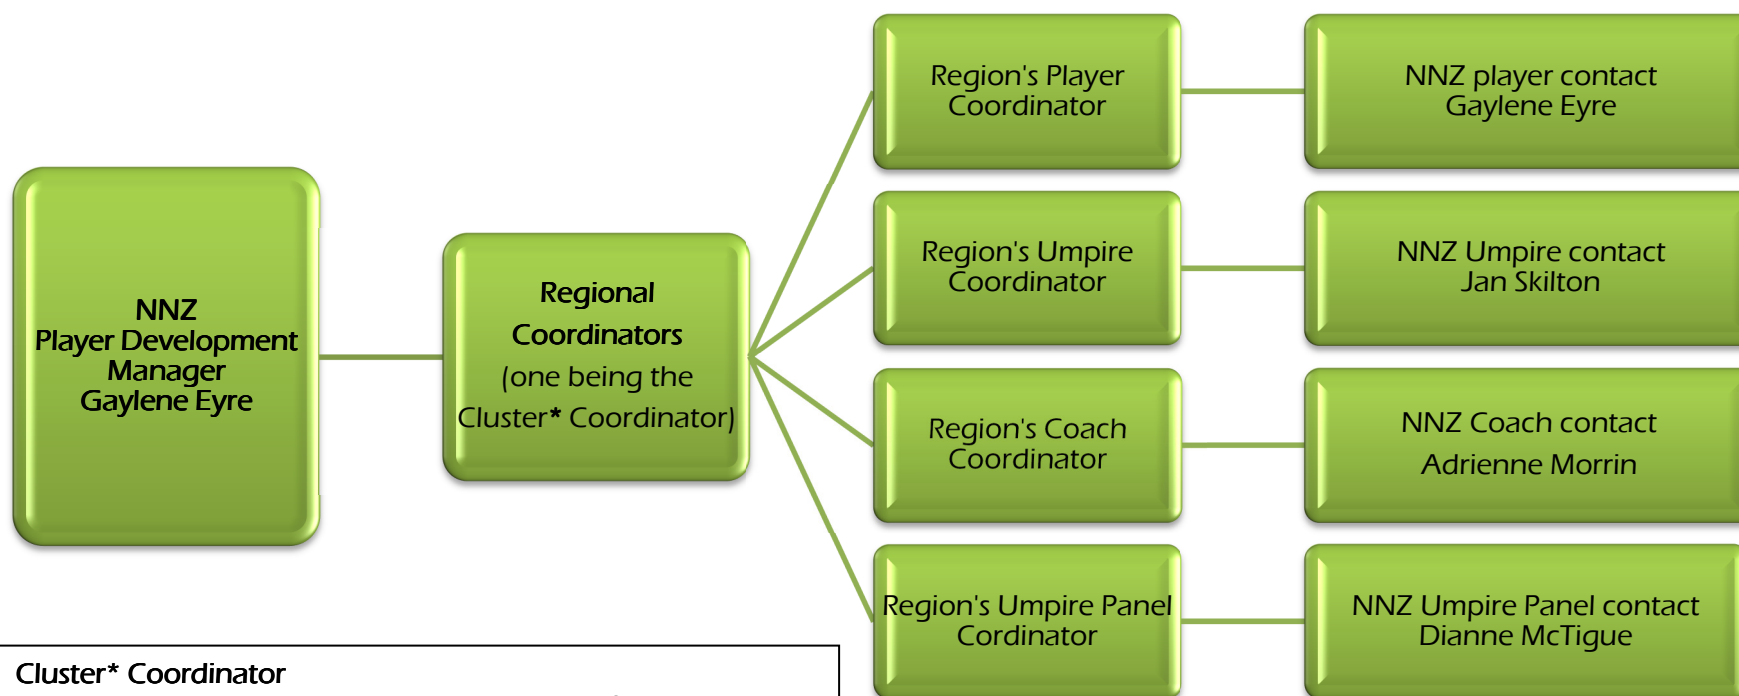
NNZ
Player Development Manager
Gaylene Eyre

Regional Coordinators
(one being the Cluster* Coordinator)

Region's Player Coordinator

NNZ player contact
Gaylene Eyre

Region's Umpire Coordinator

NNZ Umpire contact
Jan Skilton

Region's Coach Coordinator

NNZ Coach contact
Adrienne Morrin

Region's Umpire Panel Cordinator

NNZ Umpire Panel contact
Dianne McTigue

Cluster* Coordinator